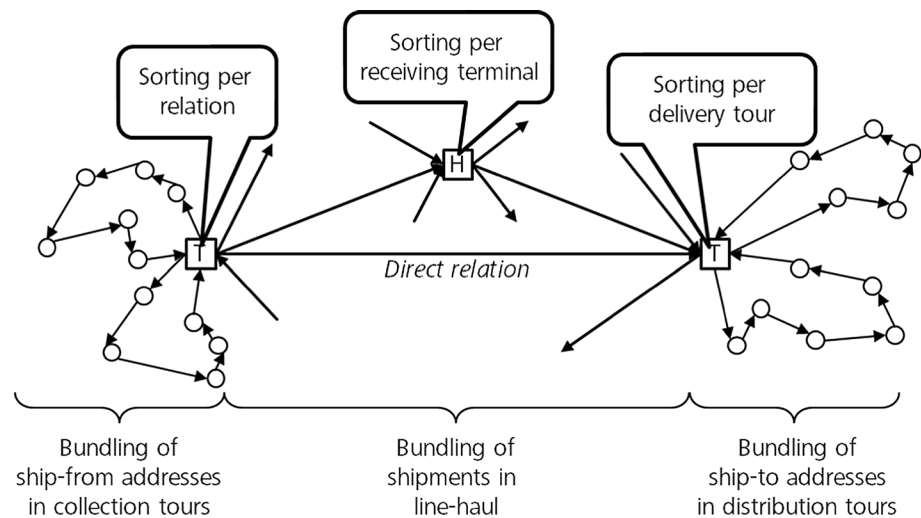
Sorting per relation

Sorting per receiving terminal

Sorting per delivery tour

H

T

T

Direct relation

Bundling of ship-from addresses in collection tours

Bundling of shipments in line-haul

Bundling of ship-to addresses in distribution tours